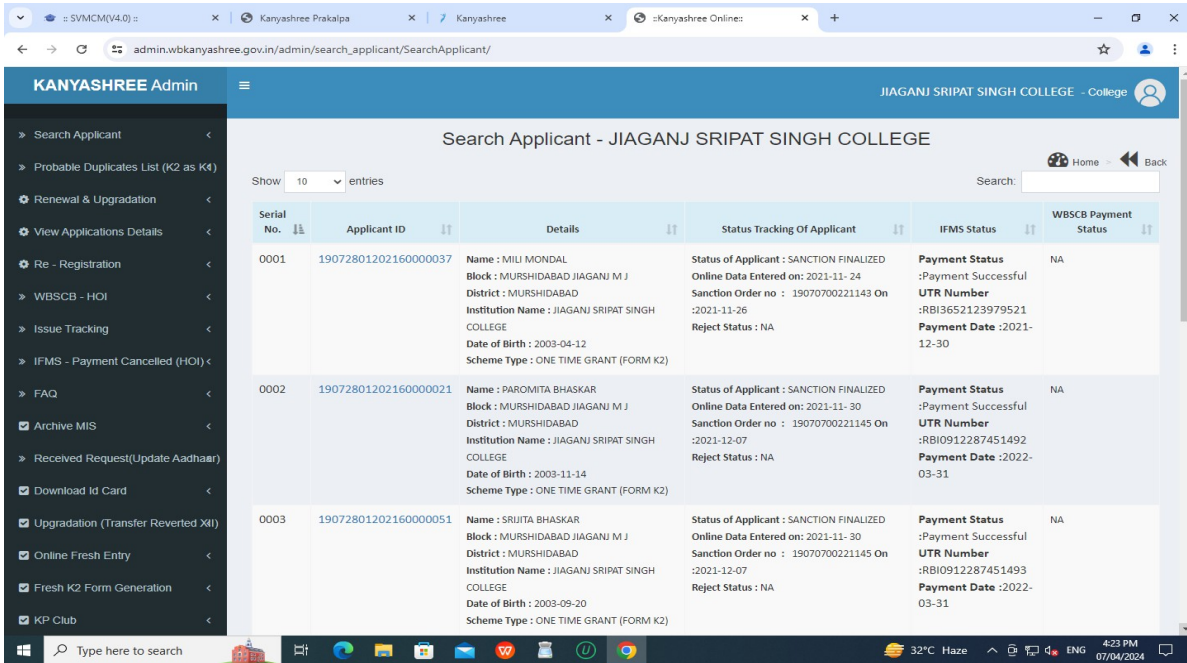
:: SVMCM(V4.0) :: × Kanyashree Prakalpa × Kanyashree × ::Kanyashree Online:: × +

admin.wbkanyashree.gov.in/admin/search_applicant/SearchApplicant/

KANYASHREE Admin

JIAGANJ SRIPAT SINGH COLLEGE - College

» Search Applicant
» Probable Duplicates List (K2 as K1)
Renewal & Upgradation
View Applications Details
Re - Registration
» WBSCB - HOI
» Issue Tracking
» IFMS - Payment Cancelled (HOI)
» FAQ
Archive MIS
» Received Request(Update Aadhaar)
Download Id Card
Upgradation (Transfer Reverted XII)
Online Fresh Entry
Fresh K2 Form Generation
KP Club

Search Applicant - JIAGANJ SRIPAT SINGH COLLEGE

Home > Back

Show 10 entries

Search:

| Serial No. | Applicant ID | Details | Status Tracking Of Applicant | IFMS Status | WBSCB Payment Status |
|---|---|---|---|---|---|
| 0001 | 19072801202160000037 | Name : MILI MONDAL Block : MURSHIDABAD JIAGANJ M J District : MURSHIDABAD Institution Name : JIAGANJ SRIPAT SINGH COLLEGE Date of Birth : 2003-04-12 Scheme Type : ONE TIME GRANT (FORM K2) | Status of Applicant : SANCTION FINALIZED Online Data Entered on: 2021-11- 24 Sanction Order no : 19070700221143 On :2021-11-26 Reject Status : NA | Payment Status :Payment Successful UTR Number :RBI3652123979521 Payment Date :2021-12-30 | NA |
| 0002 | 19072801202160000021 | Name : PAROMITA BHASKAR Block : MURSHIDABAD JIAGANJ M J District : MURSHIDABAD Institution Name : JIAGANJ SRIPAT SINGH COLLEGE Date of Birth : 2003-11-14 Scheme Type : ONE TIME GRANT (FORM K2) | Status of Applicant : SANCTION FINALIZED Online Data Entered on: 2021-11- 30 Sanction Order no : 19070700221145 On :2021-12-07 Reject Status : NA | Payment Status :Payment Successful UTR Number :RBI0912287451492 Payment Date :2022-03-31 | NA |
| 0003 | 19072801202160000051 | Name : SRIJITA BHASKAR Block : MURSHIDABAD JIAGANJ M J District : MURSHIDABAD Institution Name : JIAGANJ SRIPAT SINGH COLLEGE Date of Birth : 2003-09-20 Scheme Type : ONE TIME GRANT (FORM K2) | Status of Applicant : SANCTION FINALIZED Online Data Entered on: 2021-11- 30 Sanction Order no : 19070700221145 On :2021-12-07 Reject Status : NA | Payment Status :Payment Successful UTR Number :RBI0912287451493 Payment Date :2022-03-31 | NA |

Type here to search

32°C Haze ENG 4:23 PM 07/04/2024